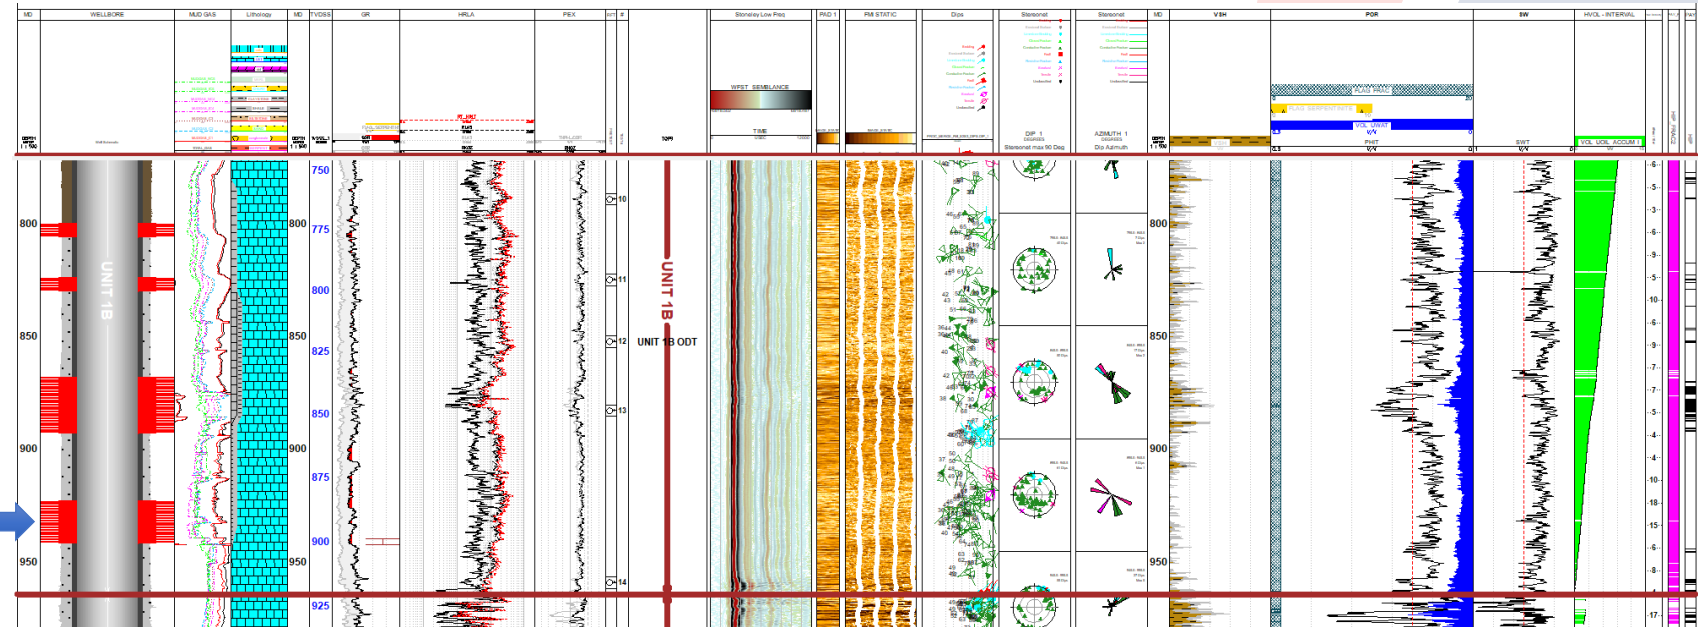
MD WELLBORE MUD GAS Lithology MD TVDSS GR HRLA PEX # Stoneley Low Freq PAD 1 FMI STATIC Dips Stereonet Stereonet MD VSH POR SW HVOL - INTERVAL

WFST_SEMBLANCE

TIME

DIP 1
Stereonet max 90 Deg

AZIMUTH 1
Dip Azimuth

FLAG_PAY

VOL_UWAT

PHIT

SWT

VOL_UOIL_ACCUM

UNIT 1B

750
775
800
825
850
875
900
925

800
850
900
950

10
11
12
13
14

UNIT 1B

UNIT 1B ODT

800
850
900
950

6
5
4
6
5
10
6
9
7
7
5
4
4
10
18
15
6
8
17